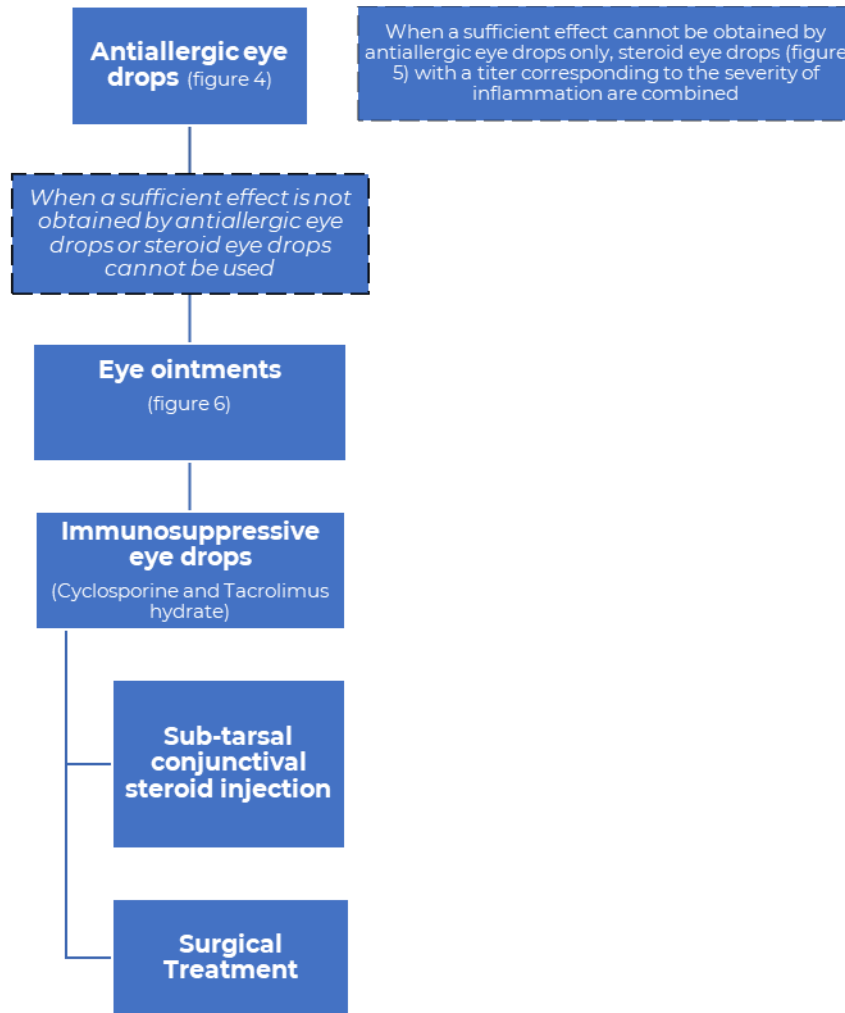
Antiallergic eye drops (figure 4)

When a sufficient effect cannot be obtained by antiallergic eye drops only, steroid eye drops (figure 5) with a titer corresponding to the severity of inflammation are combined

When a sufficient effect is not obtained by antiallergic eye drops or steroid eye drops cannot be used

Eye ointments

(figure 6)

Immunosuppressive eye drops

(Cyclosporine and Tacrolimus hydrate)

Sub-tarsal conjunctival steroid injection

Surgical Treatment